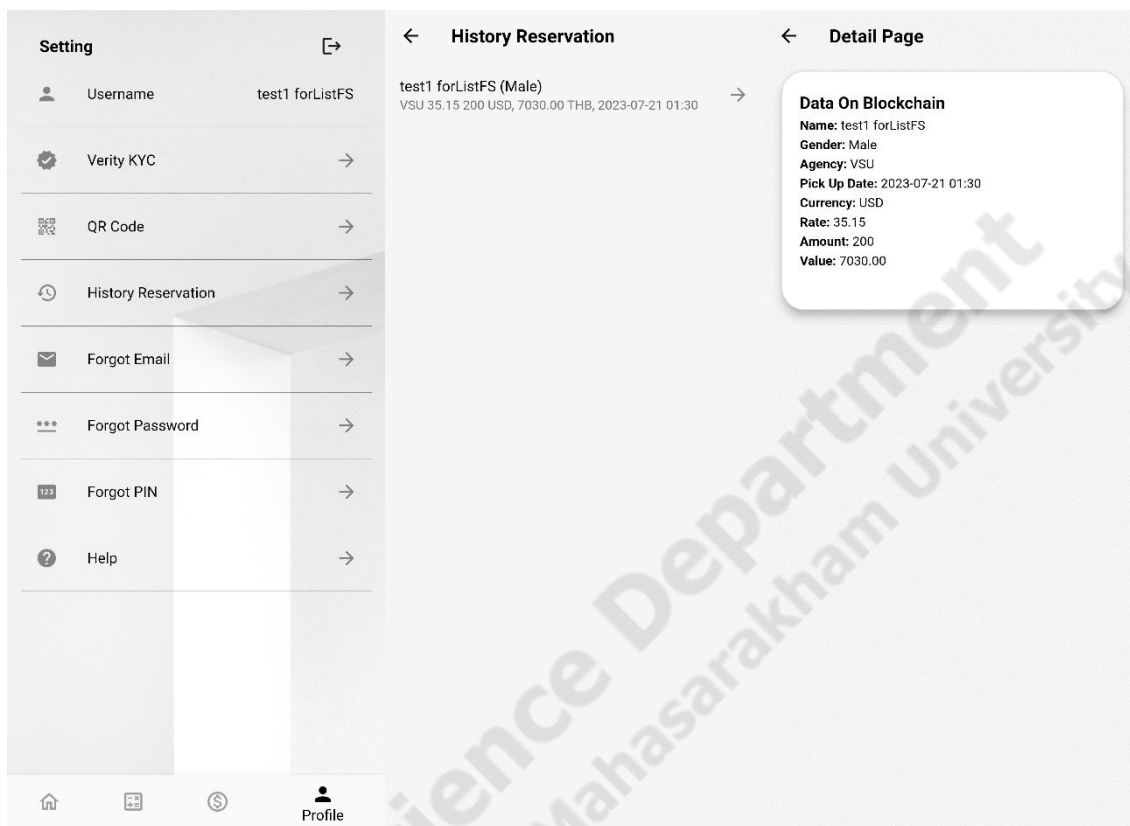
Setting

Username test1 forListFS

Verity KYC →

QR Code →

History Reservation →

Forgot Email →

Forgot Password →

123 Forgot PIN →

Help →

Profile

← History Reservation

test1 forListFS (Male)
VSU 35.15 200 USD, 7030.00 THB, 2023-07-21 01:30 →

← Detail Page

Data On Blockchain
Name: test1 forListFS
Gender: Male
Agency: VSU
Pick Up Date: 2023-07-21 01:30
Currency: USD
Rate: 35.15
Amount: 200
Value: 7030.00

Science Department
Mahasarakham University